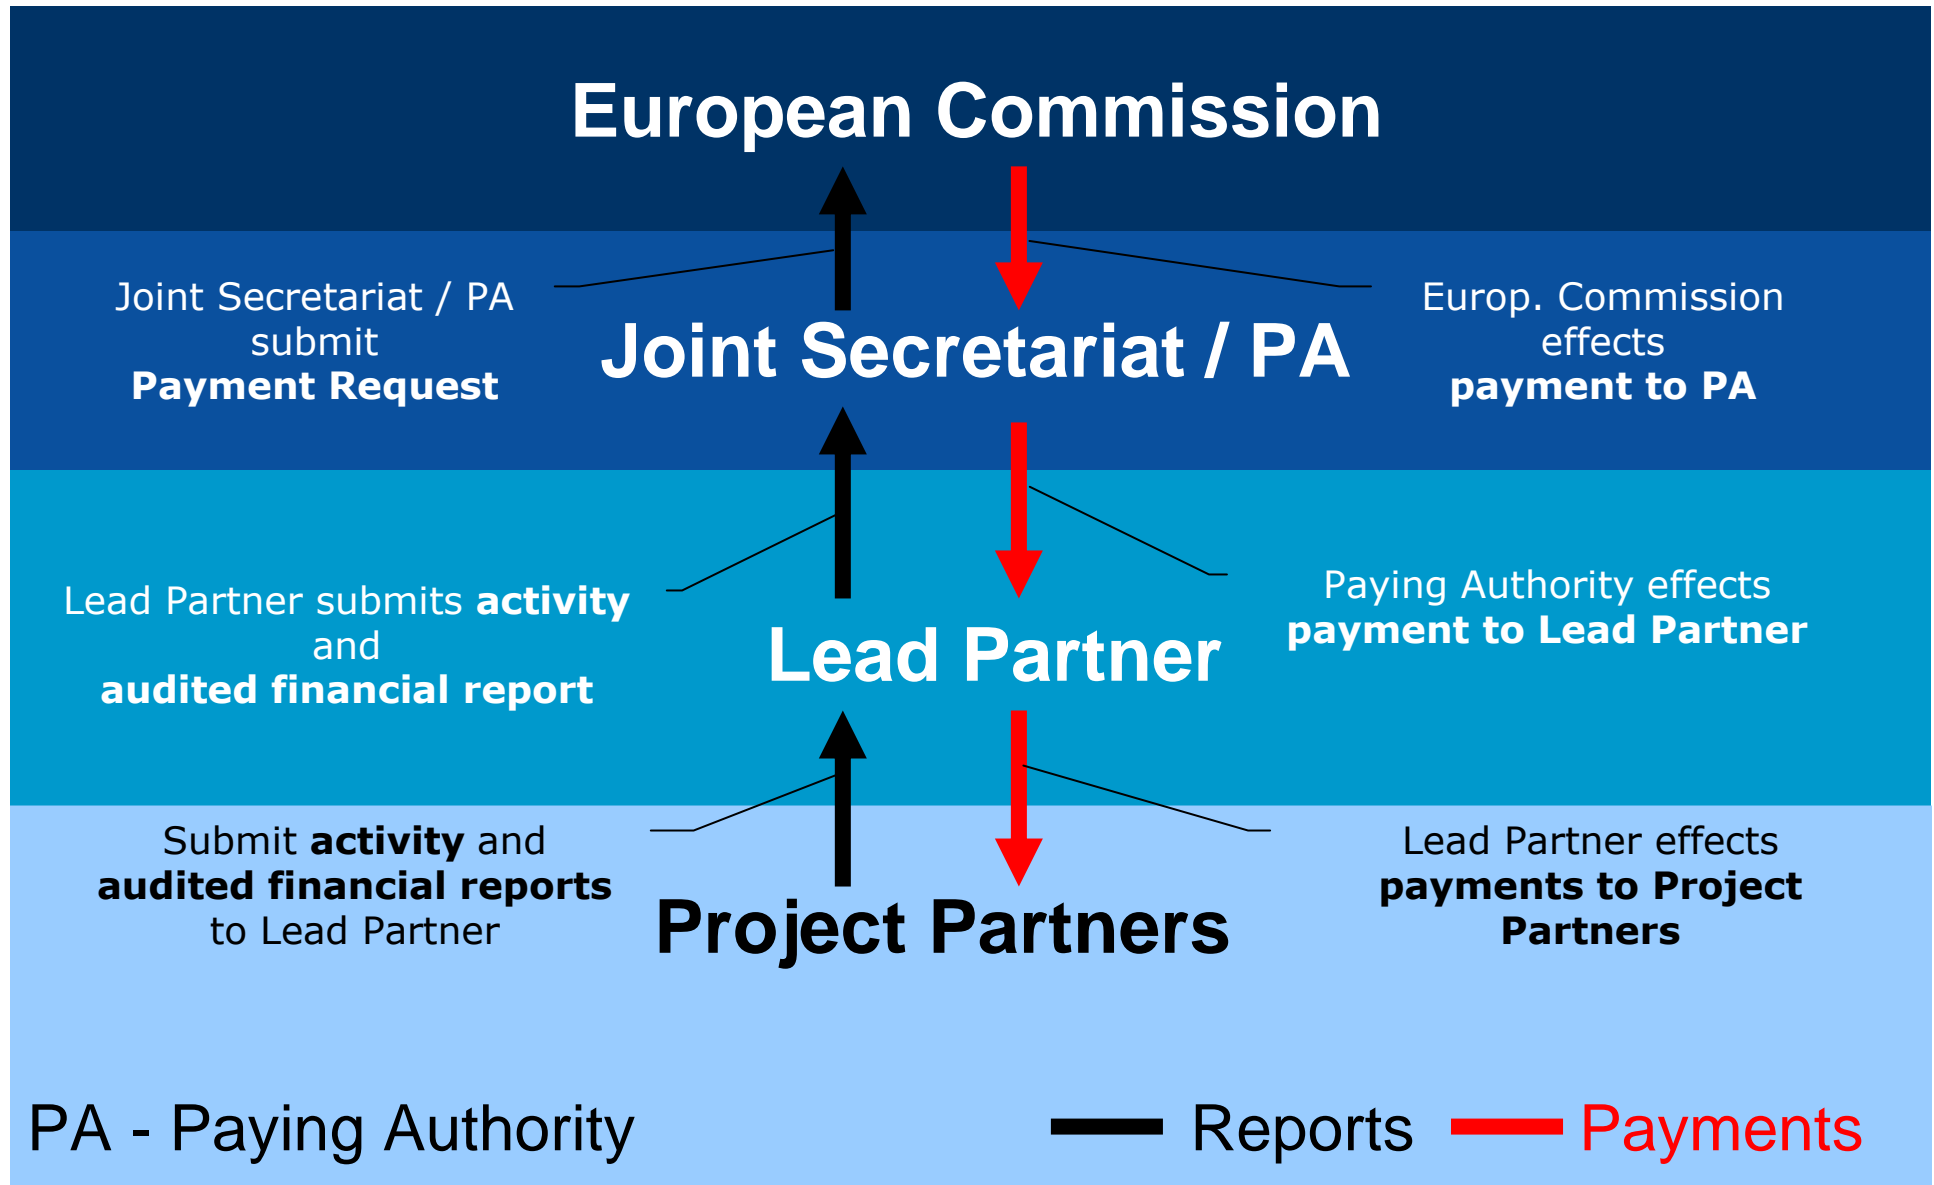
European Commission

Joint Secretariat / PA submit Payment Request

Joint Secretariat / PA

Europ. Commission effects payment to PA

Lead Partner submits activity and audited financial report

Lead Partner

Paying Authority effects payment to Lead Partner

Submit activity and audited financial reports to Lead Partner

Project Partners

Lead Partner effects payments to Project Partners

PA - Paying Authority

Reports Payments